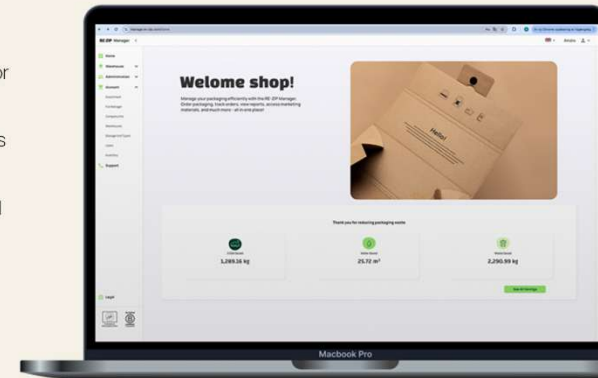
or

s

n

RE-ZIP Manager

Home

Warehouse

Administration

Account

Logo

Welome shop!

Manage your packaging efficiently with the RE-ZIP Manager. Order packaging, track orders, view reports, access marketing materials, and much more - all in one place!

Hello!

Thank you for reducing packaging waste

1,285.26 kg

25.72 m³

2,290.99 kg

Macbook Pro